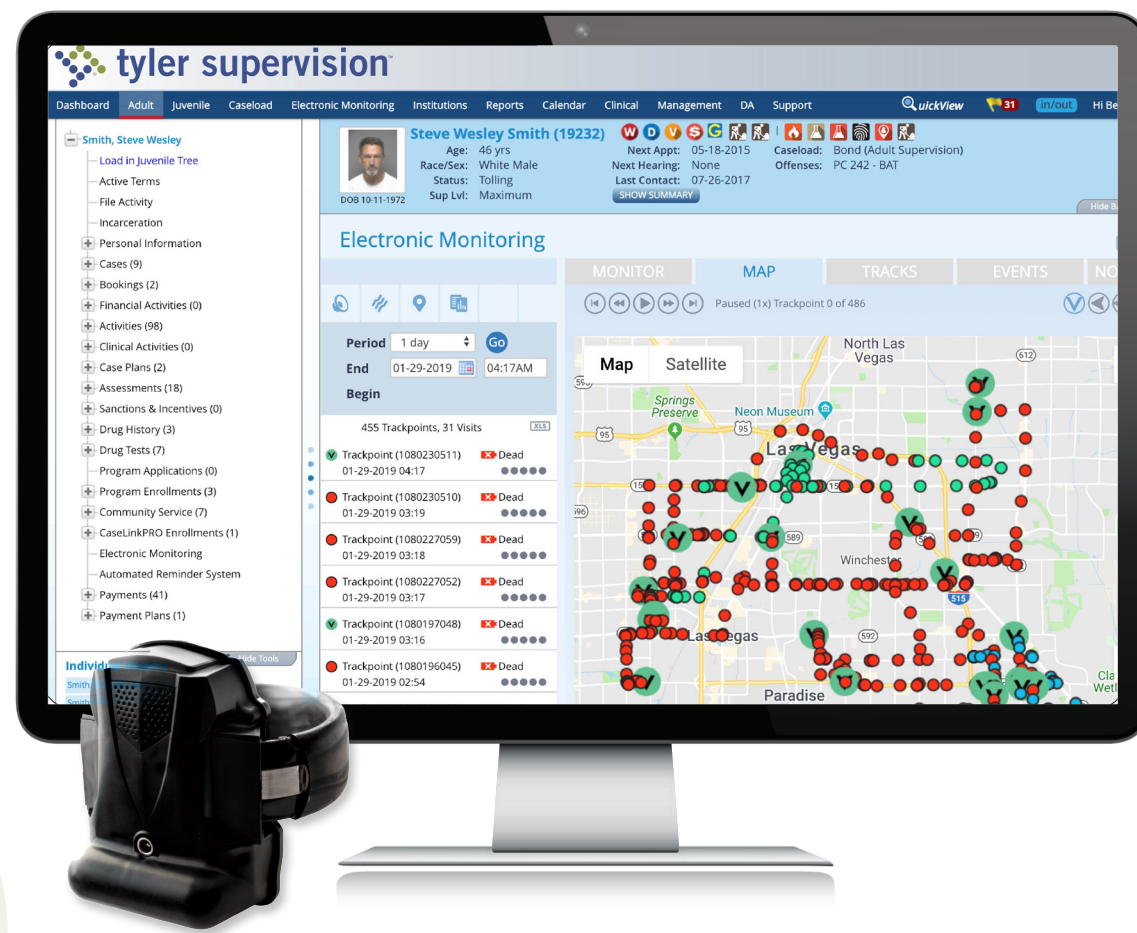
tyler supervision

Dashboard Adult Juvenile Caseload Electronic Monitoring Institutions Reports Calendar Clinical Management DA Support QuickView 31 in/out Hi Be

Smith, Steve Wesley
Load in Juvenile Tree
Active Terms
File Activity
Incarceration
Personal Information
Cases (9)
Bookings (2)
Financial Activities (0)
Activities (98)
Clinical Activities (0)
Case Plans (2)
Assessments (18)
Sanctions & Incentives (0)
Drug History (3)
Drug Tests (7)
Program Applications (0)
Program Enrollments (3)
Community Service (7)
CaseLinkPRO Enrollments (1)
Electronic Monitoring
Automated Reminder System
Payments (41)
Payment Plans (1)

Individu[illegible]
Hide Tools

Steve Wesley Smith (19232)
Age: 46 yrs
Race/Sex: White Male
Status: Tolling
Sup Lvl: Maximum
DOB 10-11-1972
Next Appt: 05-18-2015
Next Hearing: None
Last Contact: 07-26-2017
SHOW SUMMARY
Caseload: Bond (Adult Supervision)
Offenses: PC 242 - BAT
Hide B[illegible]

Electronic Monitoring

MONITOR MAP TRACKS EVENTS NO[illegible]

Paused (1x) Trackpoint 0 of 486

Period 1 day Go
End 01-29-2019 04:17AM
Begin

455 Trackpoints, 31 Visits XLS

Trackpoint (1080230511) Dead
01-29-2019 04:17
Trackpoint (1080230510) Dead
01-29-2019 03:19
Trackpoint (1080227059) Dead
01-29-2019 03:18
Trackpoint (1080227052) Dead
01-29-2019 03:17
Trackpoint (1080197048) Dead
01-29-2019 03:16
Trackpoint (1080196045) Dead
01-29-2019 02:54

Map Satellite
North Las Vegas
Springs Preserve
Neon Museum
Las Vegas
Winchester
Las Vegas
Paradise
Cla Wetl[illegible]